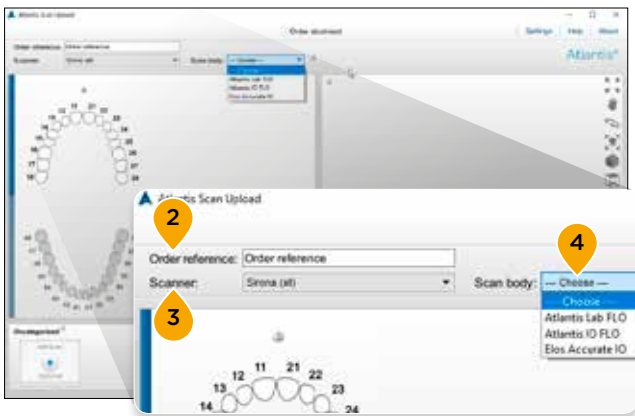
Atlantis Scan Upload

Order attachment

Settings Help About

Order reference: Order reference

Scanner: Sirona (all)

Scan body: — Choose —

— Choose —

Atlantis Lab FLO

Atlantis IO FLO

Elos Accurate IO

Atlantis

11 21

12 22

13 23

14 24

15 25

16 26

17 27

18 28

Unassigned

Atlantis Scan Upload

2

Order reference: Order reference

4

Scanner: Sirona (all)

Scan body: — Choose —

— Choose —

3

Atlantis Lab FLO

Atlantis IO FLO

Elos Accurate IO

11 21

12 22

13 23

14 24